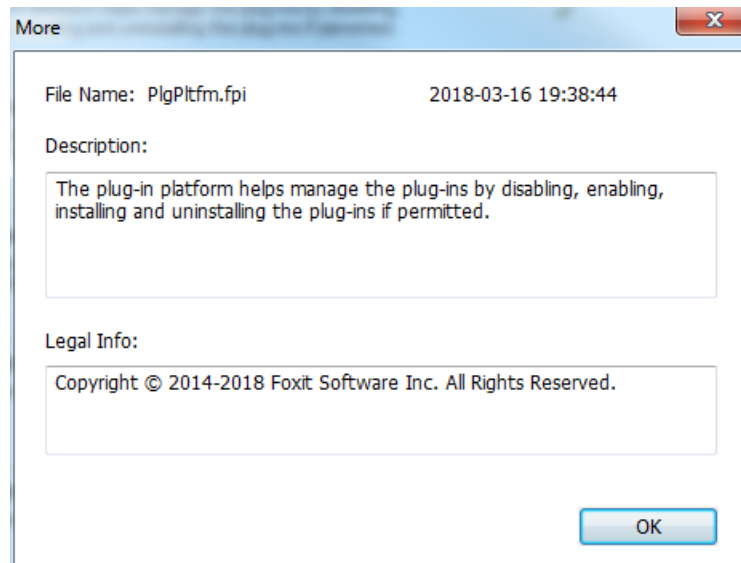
More

File Name: PlgPltfm.fpi

2018-03-16 19:38:44

Description:

The plug-in platform helps manage the plug-ins by disabling, enabling, installing and uninstalling the plug-ins if permitted.

Legal Info:

Copyright © 2014-2018 Foxit Software Inc. All Rights Reserved.

OK